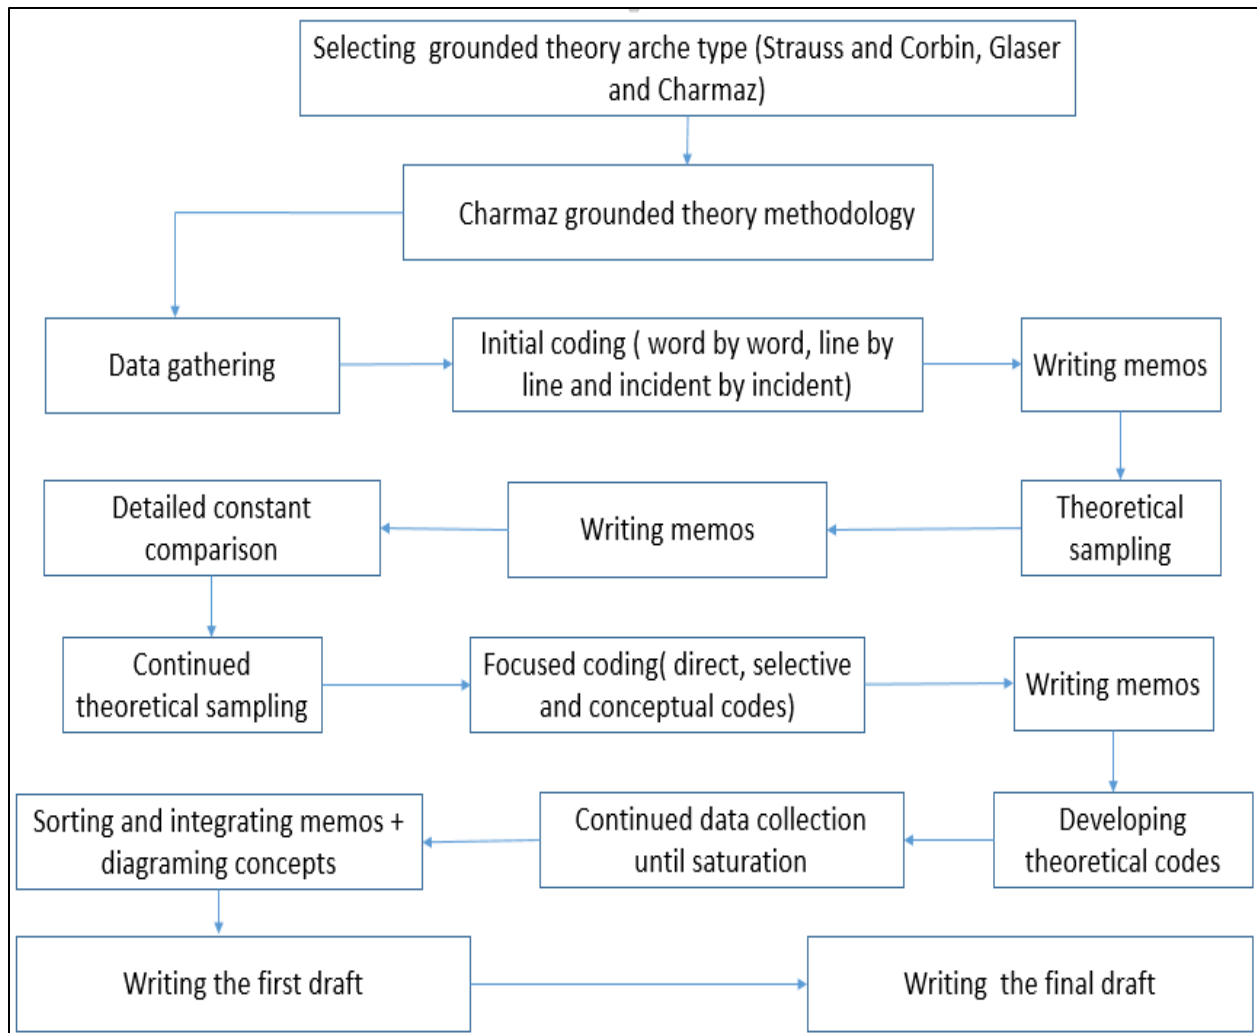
Selecting grounded theory arche type (Strauss and Corbin, Glaser and Charmaz)

Charmaz grounded theory methodology

Data gathering

Initial coding ( word by word, line by line and incident by incident)

Writing memos

Theoretical sampling

Writing memos

Detailed constant comparison

Continued theoretical sampling

Focused coding( direct, selective and conceptual codes)

Writing memos

Developing theoretical codes

Continued data collection until saturation

Sorting and integrating memos + diagraming concepts

Writing the first draft

Writing the final draft